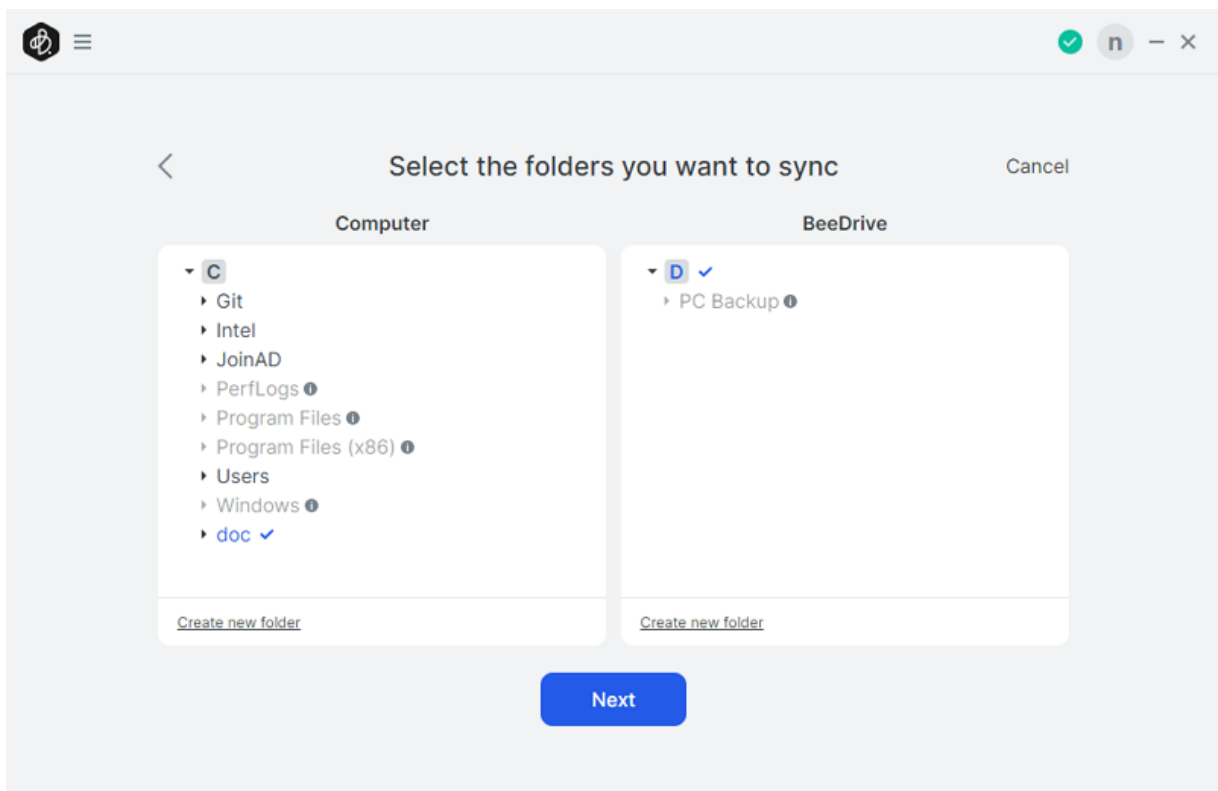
n

Select the folders you want to sync

Cancel

Computer

C
Git
Intel
JoinAD
PerfLogs
Program Files
Program Files (x86)
Users
Windows
doc

Create new folder

BeeDrive

D
PC Backup

Create new folder

Next